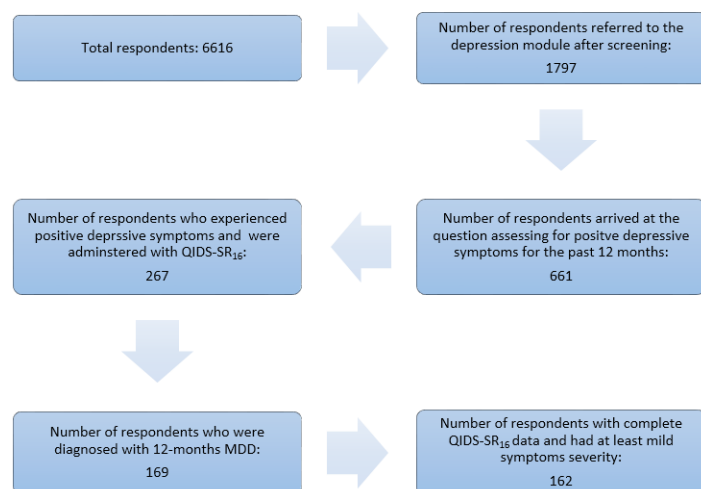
Total respondents: 6616

Number of respondents referred to the depression module after screening:

1797

Number of respondents arrived at the question assessing for positve depressive symptoms for the past 12 months:

661

Number of respondents who experienced positive deprssive symptoms and were adminstered with QIDS-SR$_{16}$:

267

Number of respondents who were diagnosed with 12-months MDD:

169

Number of respondents with complete QIDS-SR$_{16}$ data and had at least mild symptoms severity:

162